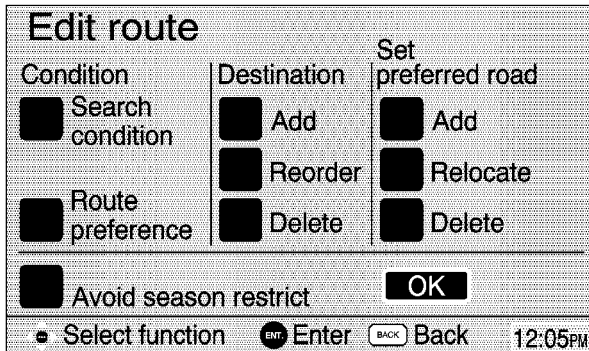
Edit route

Condition

Search condition

Route preference

Destination

Add

Reorder

Delete

Set preferred road

Add

Relocate

Delete

Avoid season restrict

OK

Select function ENT Enter BACK Back 12:05PM